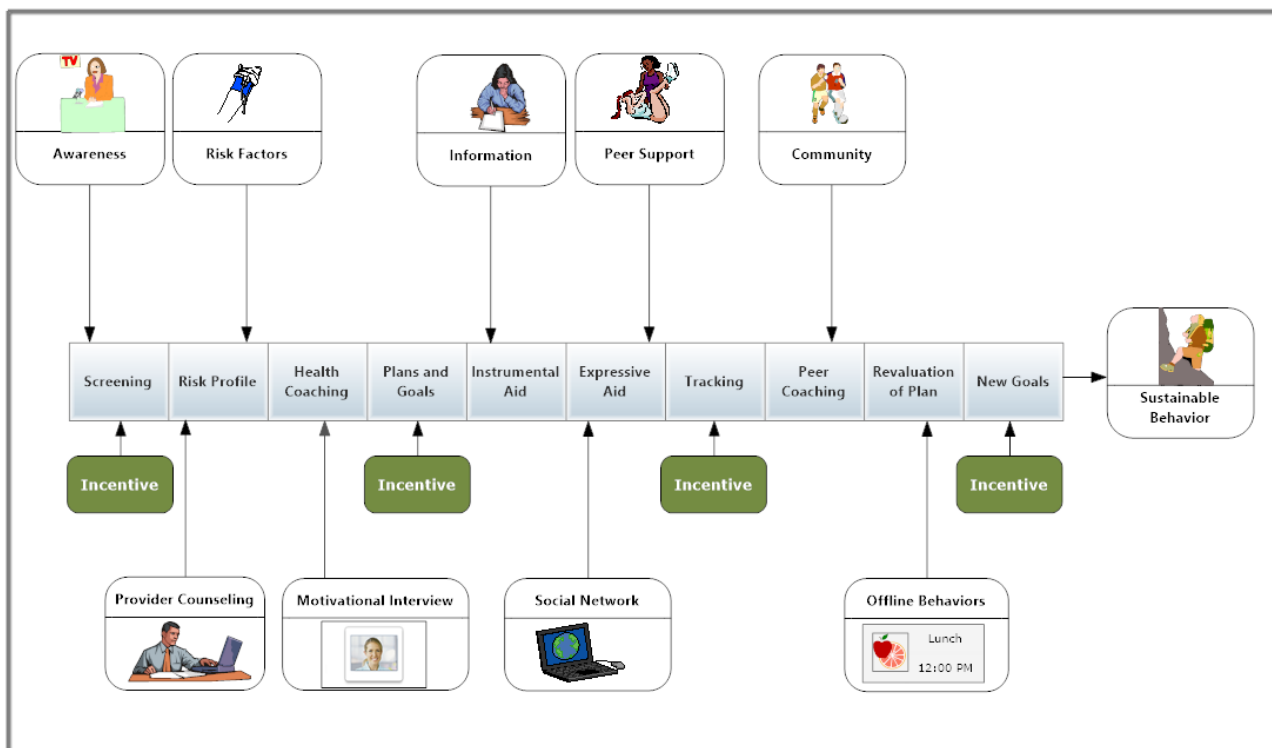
TV

Awareness

Risk Factors

Information

Peer Support

Community

Screening

Risk Profile

Health Coaching

Plans and Goals

Instrumental Aid

Expressive Aid

Tracking

Peer Coaching

Revaluation of Plan

New Goals

Sustainable Behavior

Incentive

Incentive

Incentive

Incentive

Provider Counseling

Motivational Interview

Social Network

Offline Behaviors

Lunch

12:00 PM